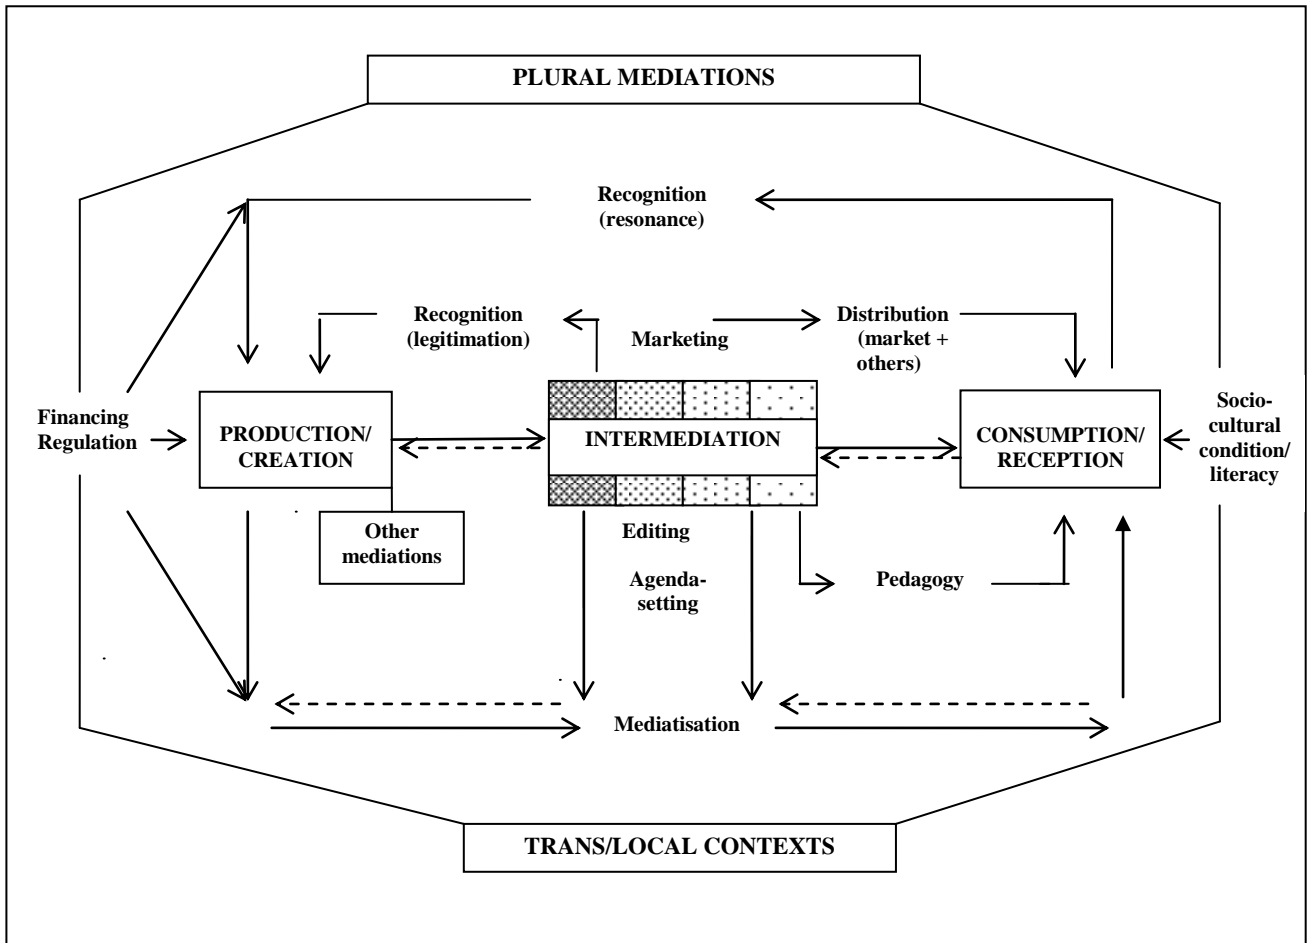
PLURAL MEDIATIONS

Recognition (resonance)

Recognition (legitimation)

Marketing

Distribution (market + others)

Financing Regulation

PRODUCTION/ CREATION

INTERMEDIATION

CONSUMPTION/ RECEPTION

Socio-cultural condition/ literacy

Other mediations

Editing

Agenda-setting

Pedagogy

Mediatisation

TRANS/LOCAL CONTEXTS